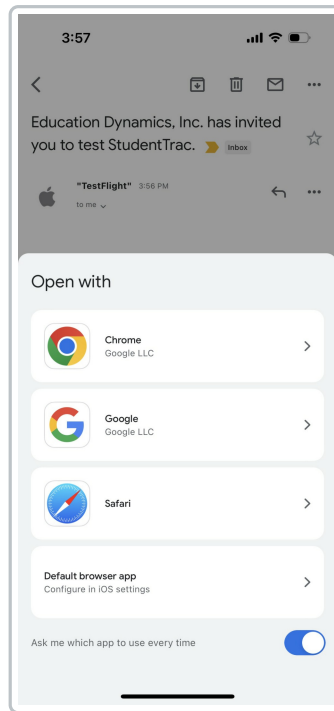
3:57

Education Dynamics, Inc. has invited you to test StudentTrac. Inbox

"TestFlight" 3:56 PM
to me

Open with

Chrome
Google LLC

Google
Google LLC

Safari

Default browser app
Configure in iOS settings

Ask me which app to use every time